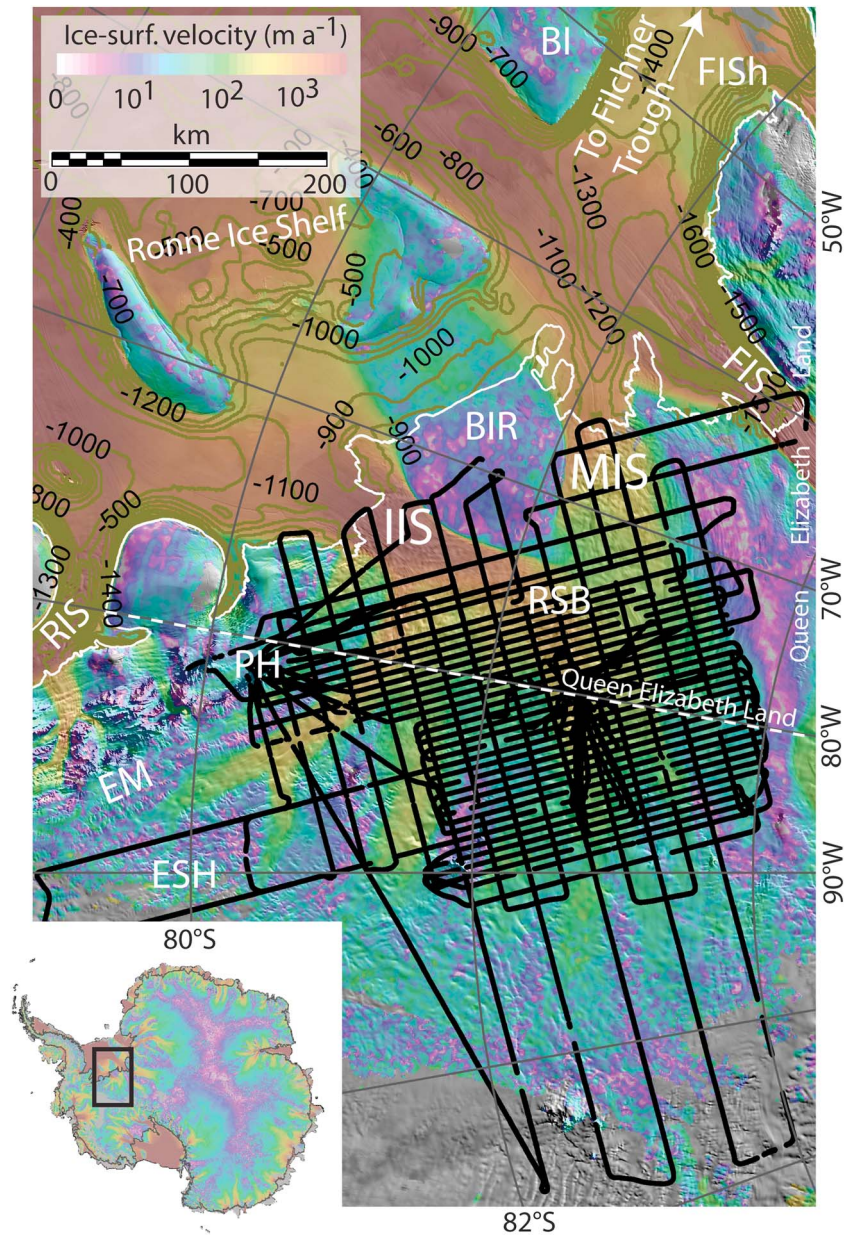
Ice-surf. velocity (m a$^{-1}$)

0 $10^1$ $10^2$ $10^3$

km

0 100 200

-900 -700 BI -1400 To Filchner Trough FISh

-600 -800 -1300

-400 -700 -500 Ronne Ice Shelf -500 -1100 -1200 -1600 -1500 50°W

-700 -1000 -1000

-1200 -900 -900 BIR FIS

-1000 -1100 MIS

-800 -500 IIS Elizabeth Land

-1300 -1400 RSB Queen 70°W

RIS PH Queen Elizabeth Land

80°W

EM

ESH 90°W

80°S

82°S